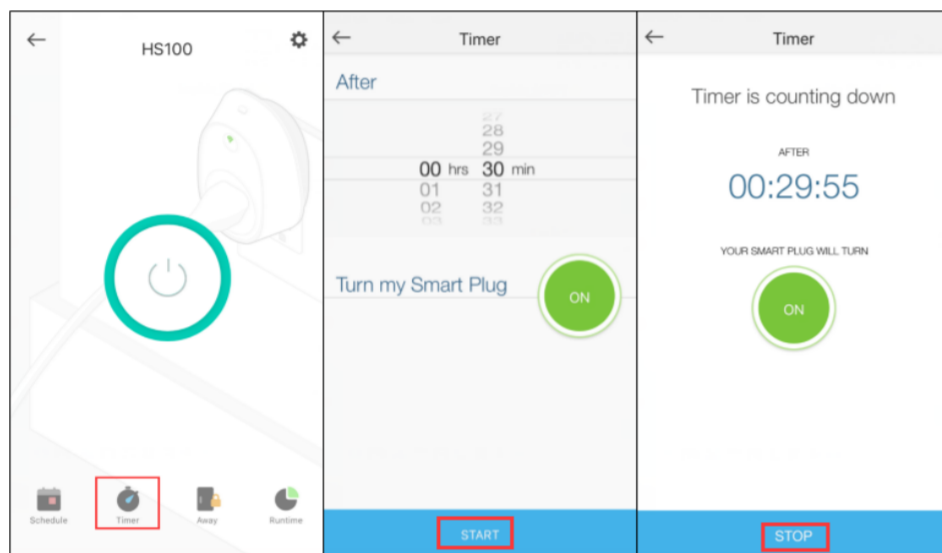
HS100

Schedule Timer Away Runtime

Timer

After

27
28
29
00 hrs 30 min
01 31
02 32

Turn my Smart Plug

ON

START

Timer

Timer is counting down

AFTER

00:29:55

YOUR SMART PLUG WILL TURN

ON

STOP